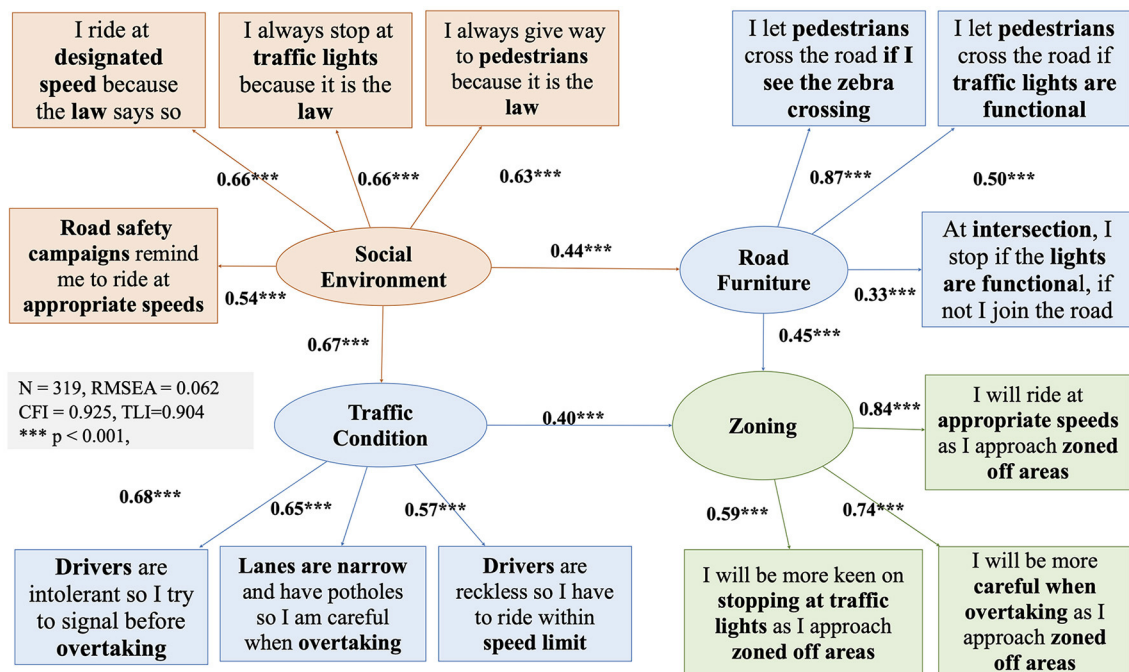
I ride at designated speed because the law says so

I always stop at traffic lights because it is the law

I always give way to pedestrians because it is the law

I let pedestrians cross the road if I see the zebra crossing

I let pedestrians cross the road if traffic lights are functional

0.66***

0.66***

0.63***

0.87***

0.50***

Road safety campaigns remind me to ride at appropriate speeds

Social Environment

0.44***

Road Furniture

At intersection, I stop if the lights are functional, if not I join the road

0.54***

0.33***

0.67***

0.45***

N = 319, RMSEA = 0.062
CFI = 0.925, TLI=0.904
*** p < 0.001,

Traffic Condition

0.40***

Zoning

0.84***

I will ride at appropriate speeds as I approach zoned off areas

0.68***

0.65***

0.57***

0.59***

0.74***

Drivers are intolerant so I try to signal before overtaking

Lanes are narrow and have potholes so I am careful when overtaking

Drivers are reckless so I have to ride within speed limit

I will be more keen on stopping at traffic lights as I approach zoned off areas

I will be more careful when overtaking as I approach zoned off areas